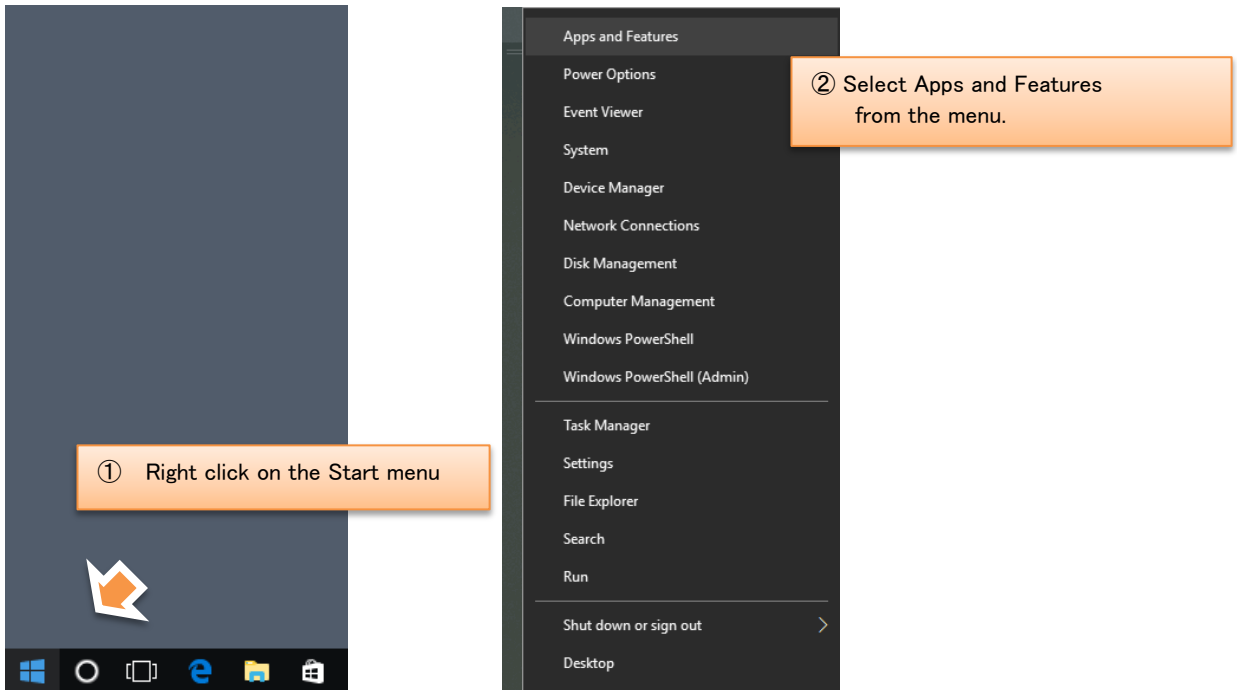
① Right click on the Start menu

Apps and Features
Power Options
Event Viewer
System
Device Manager
Network Connections
Disk Management
Computer Management
Windows PowerShell
Windows PowerShell (Admin)
Task Manager
Settings
File Explorer
Search
Run
Shut down or sign out
Desktop

② Select Apps and Features from the menu.